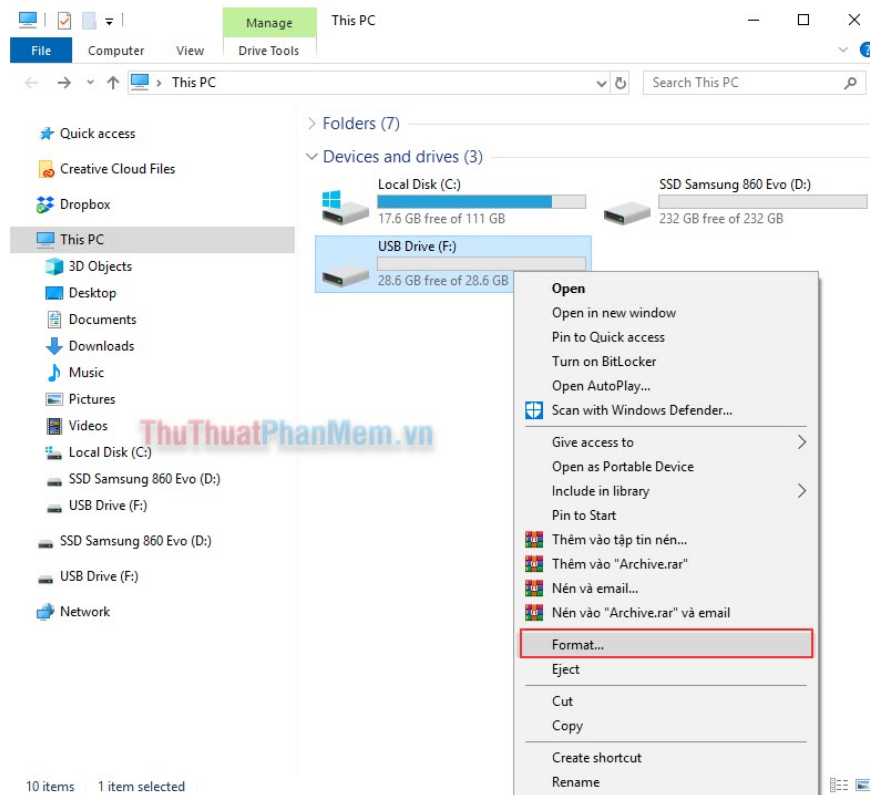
Manage
This PC
File
Computer
View
Drive Tools
This PC
Search This PC
Quick access
Creative Cloud Files
Dropbox
This PC
3D Objects
Desktop
Documents
Downloads
Music
Pictures
Videos
Local Disk (C:)
SSD Samsung 860 Evo (D:)
USB Drive (F:)
SSD Samsung 860 Evo (D:)
USB Drive (F:)
Network
Folders (7)
Devices and drives (3)
Local Disk (C:)
17.6 GB free of 111 GB
SSD Samsung 860 Evo (D:)
232 GB free of 232 GB
USB Drive (F:)
28.6 GB free of 28.6 GB
Open
Open in new window
Pin to Quick access
Turn on BitLocker
Open AutoPlay...
Scan with Windows Defender...
Give access to
Open as Portable Device
Include in library
Pin to Start
Thêm vào tập tin nén...
Thêm vào "Archive.rar"
Nén và email...
Nén vào "Archive.rar" và email
Format...
Eject
Cut
Copy
Create shortcut
Rename
10 items
1 item selected
ThuThuatPhanMem.vn